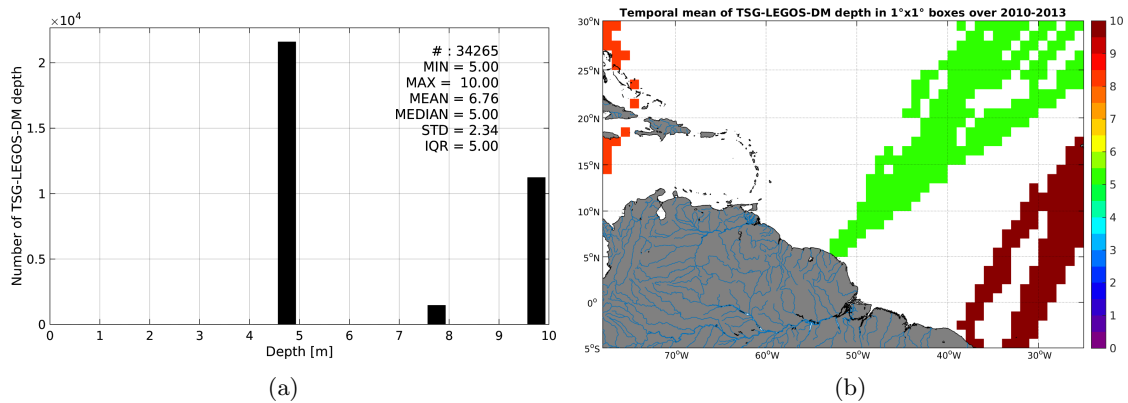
$\times10^4$

# : 34265
MIN = 5.00
MAX = 10.00
MEAN = 6.76
MEDIAN = 5.00
STD = 2.34
IQR = 5.00

Number of TSG-LEGOS-DM depth

2
1.5
1
0.5
0

0 1 2 3 4 5 6 7 8 9 10

Depth [m]

(a)

Temporal mean of TSG-LEGOS-DM depth in 1°x1° boxes over 2010-2013

30°N
25°N
20°N
15°N
10°N
5°N
0°
5°S

70°W 60°W 50°W 40°W 30°W

10
9
8
7
6
5
4
3
2
1
0

(b)